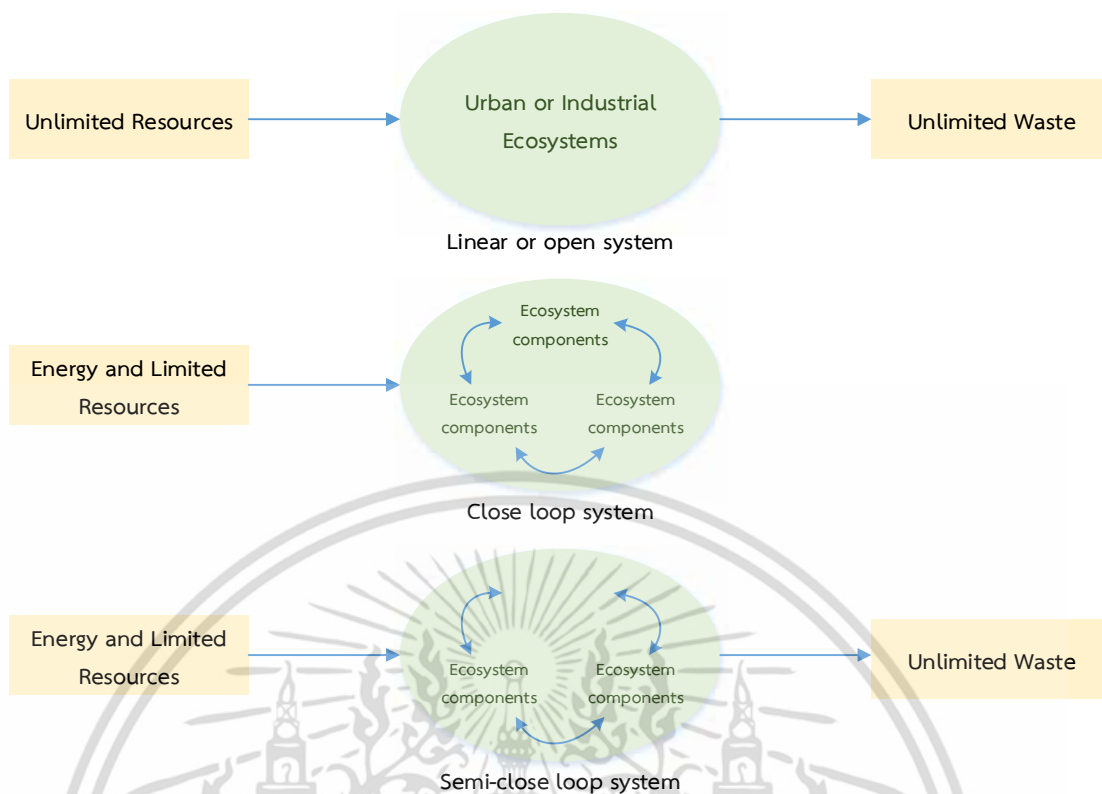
Unlimited Resources

Urban or Industrial Ecosystems

Unlimited Waste

Linear or open system

Energy and Limited Resources

Ecosystem components

Ecosystem components

Ecosystem components

Close loop system

Energy and Limited Resources

Ecosystem components

Ecosystem components

Unlimited Waste

Semi-close loop system